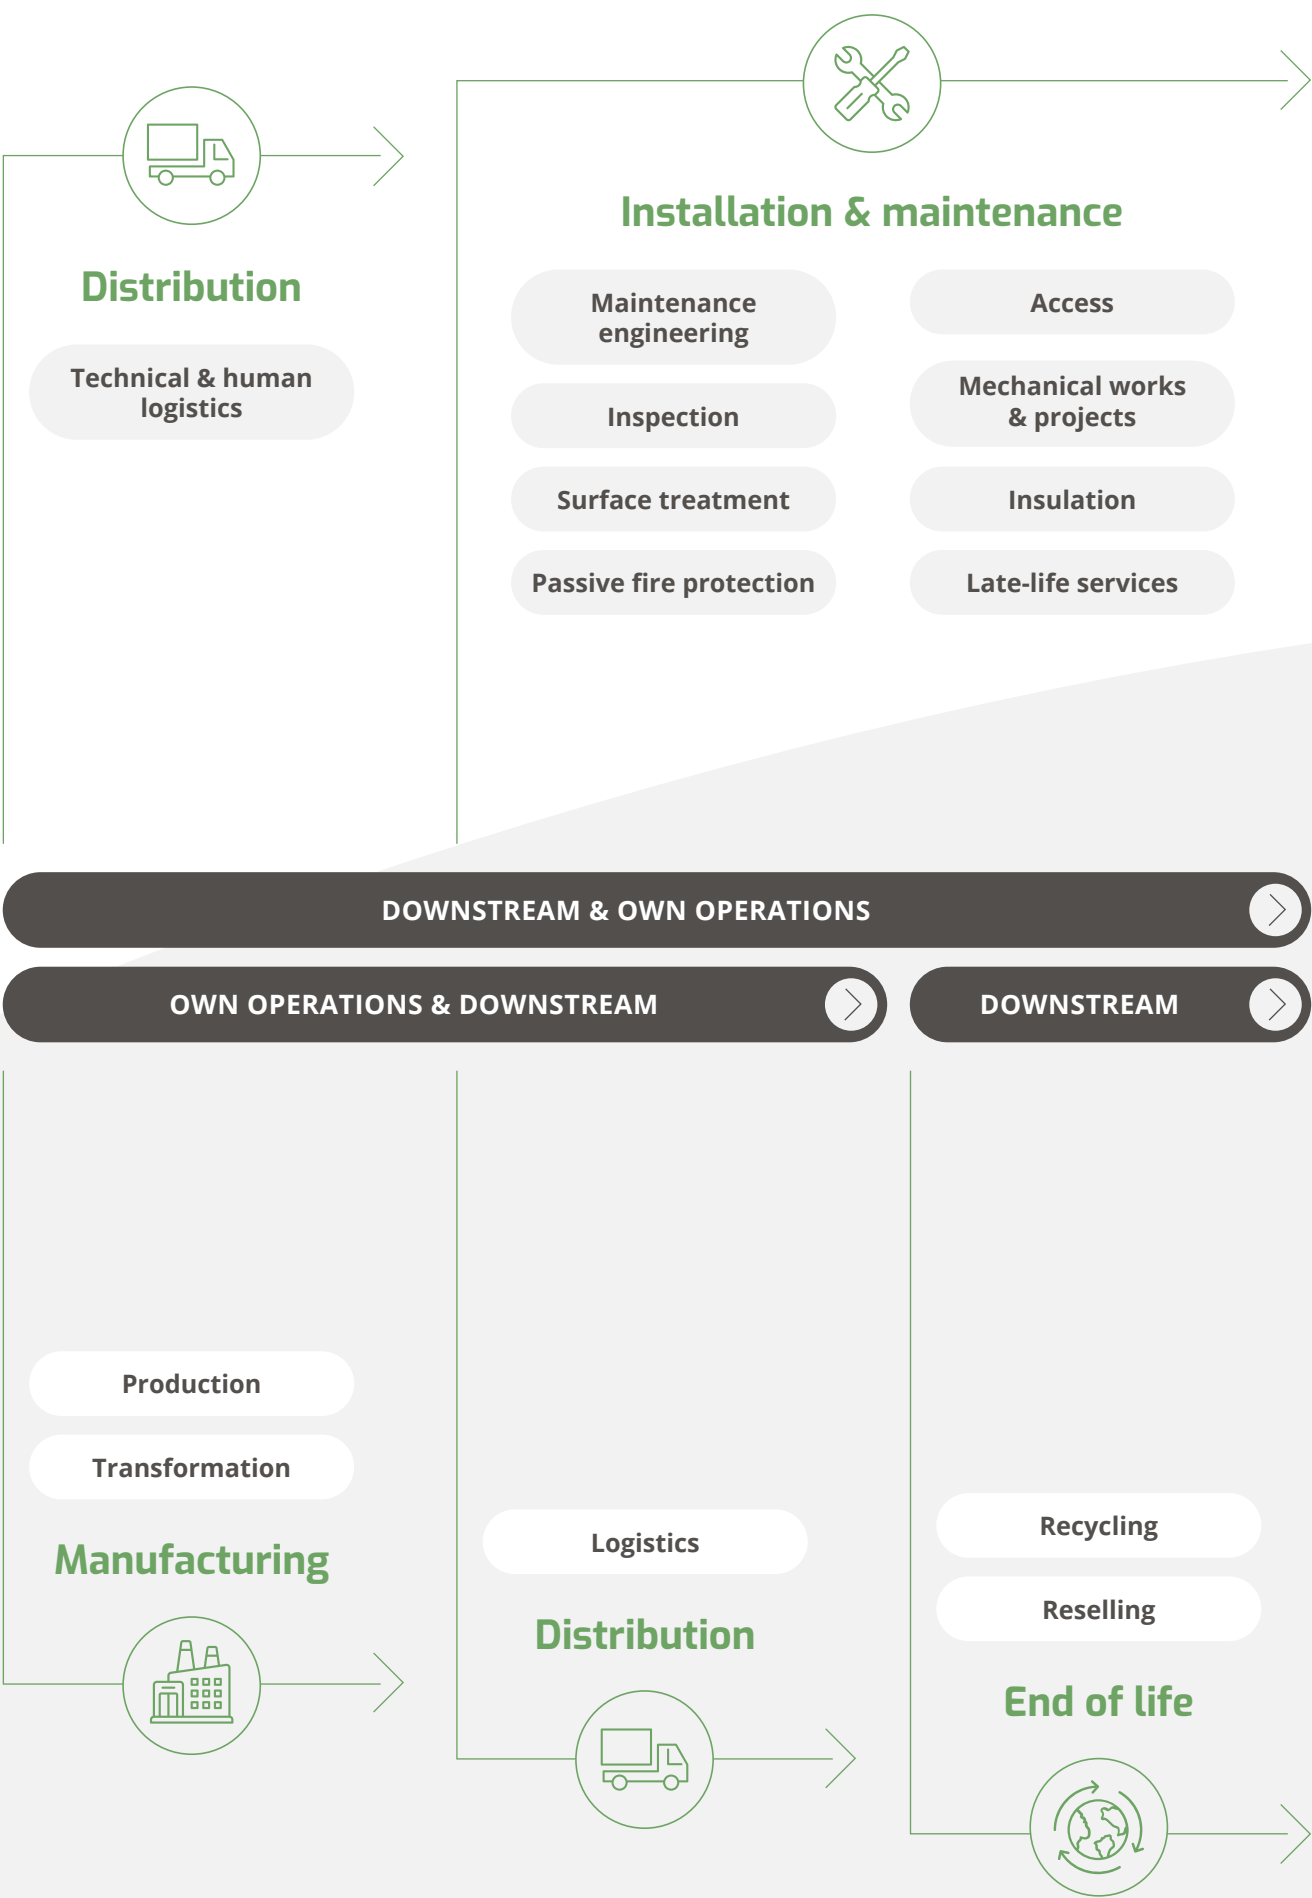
Distribution

Technical & human logistics

Installation & maintenance

Maintenance engineering

Access

Inspection

Mechanical works & projects

Surface treatment

Insulation

Passive fire protection

Late-life services

DOWNSTREAM & OWN OPERATIONS

OWN OPERATIONS & DOWNSTREAM

DOWNSTREAM

Production

Transformation

Manufacturing

Logistics

Distribution

Recycling

Reselling

End of life